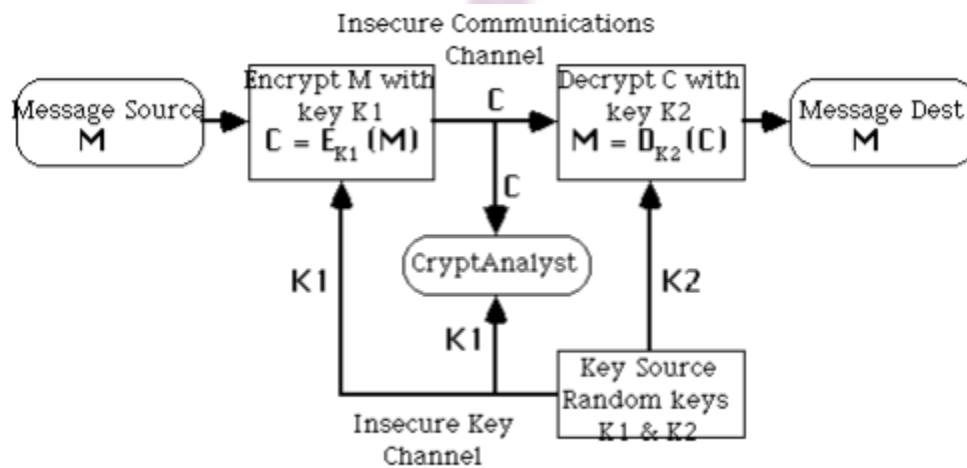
Insecure Communications Channel

Message Source
M

Encrypt M with key K1
$C = E_{K1}(M)$

C

Decrypt C with key K2
$M = D_{K2}(C)$

Message Dest
M

C

CryptAnalyst

K1

K2

K1

Key Source
Random keys
K1 & K2

Insecure Key Channel